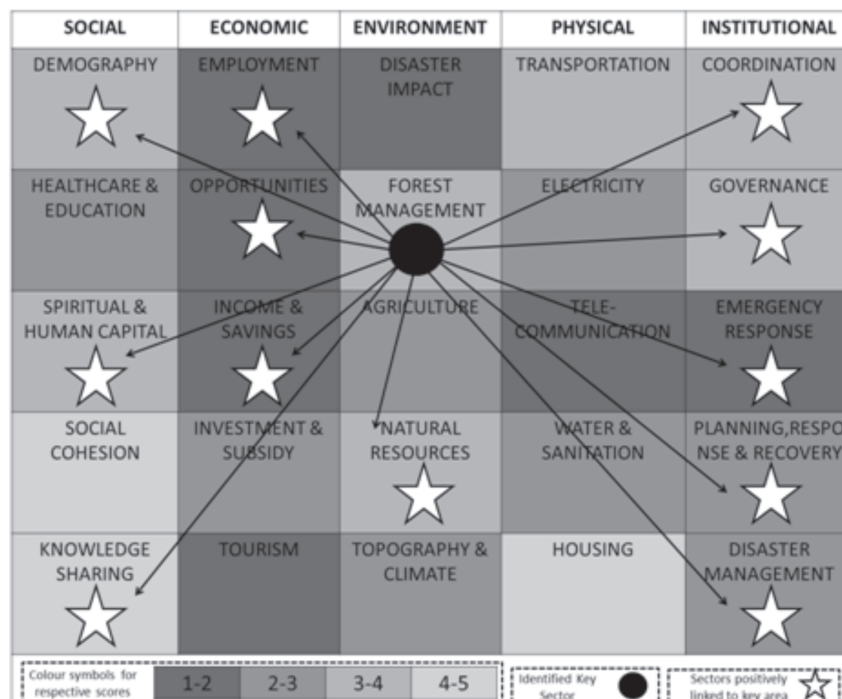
| SOCIAL | ECONOMIC | ENVIRONMENT | PHYSICAL | INSTITUTIONAL |
|---|---|---|---|---|
| DEMOGRAPHY | EMPLOYMENT | DISASTER IMPACT | TRANSPORTATION | COORDINATION |
| HEALTHCARE & EDUCATION | OPPORTUNITIES | FOREST MANAGEMENT | ELECTRICITY | GOVERNANCE |
| SPIRITUAL & HUMAN CAPITAL | INCOME & SAVINGS | AGRICULTURE | TELE-COMMUNICATION | EMERGENCY RESPONSE |
| SOCIAL COHESION | INVESTMENT & SUBSIDY | NATURAL RESOURCES | WATER & SANITATION | PLANNING,RESPONSE & RECOVERY |
| KNOWLEDGE SHARING | TOURISM | TOPOGRAPHY & CLIMATE | HOUSING | DISASTER MANAGEMENT |

Colour symbols for respective scores 1-2 2-3 3-4 4-5

Identified Key Sector

Sectors positively linked to key area